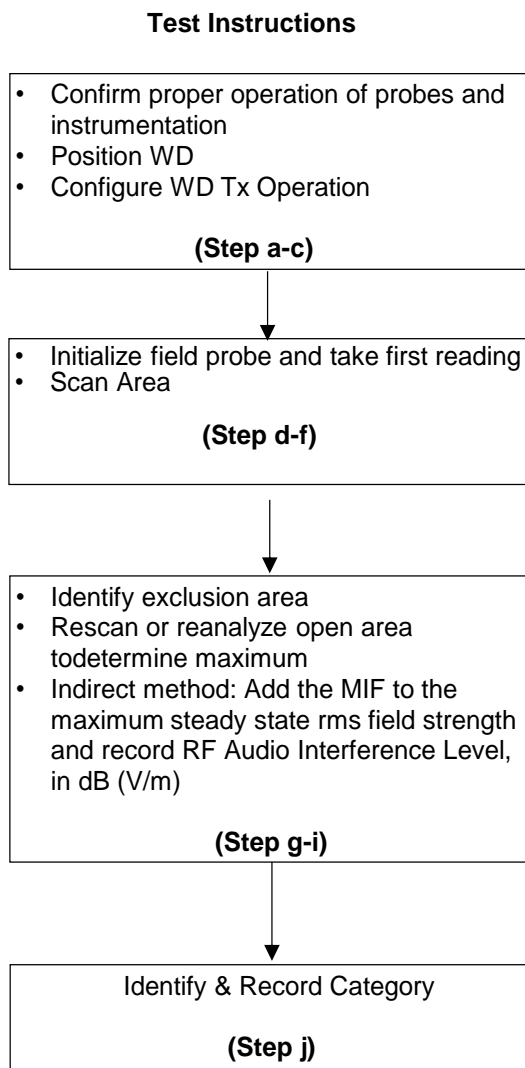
**Test Instructions**

- Confirm proper operation of probes and instrumentation
- Position WD
- Configure WD Tx Operation

**(Step a-c)**

- Initialize field probe and take first reading
- Scan Area

**(Step d-f)**

- Identify exclusion area
- Rescan or reanalyze open area todetermine maximum
- Indirect method: Add the MIF to the maximum steady state rms field strength and record RF Audio Interference Level, in dB (V/m)

**(Step g-i)**

Identify & Record Category

**(Step j)**